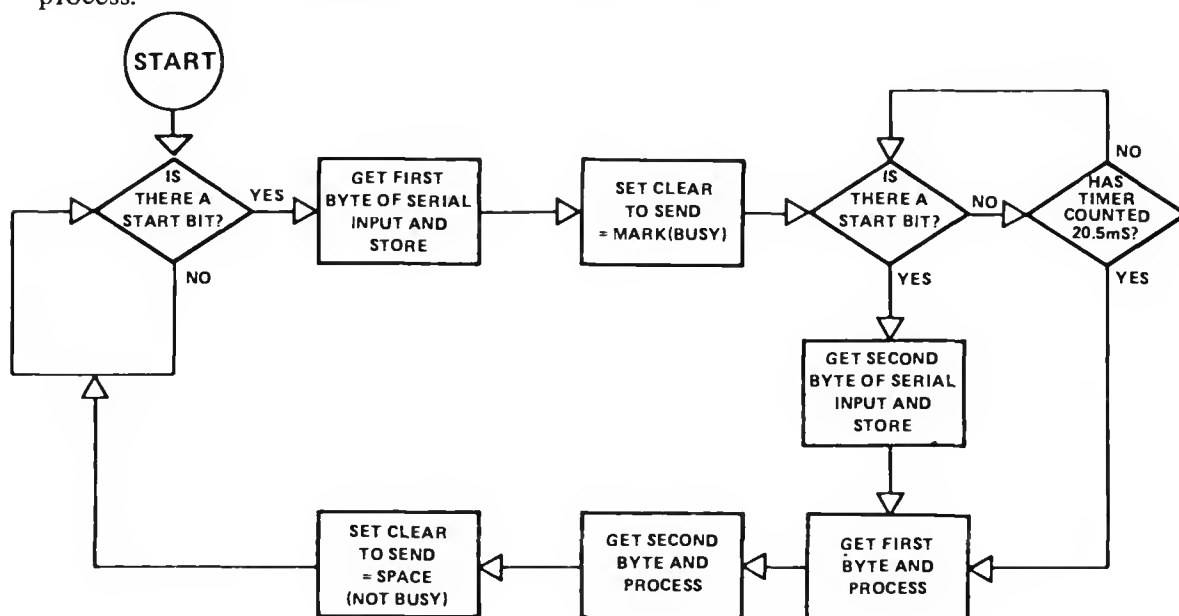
process.

START

IS THERE A START BIT?

YES

NO

GET FIRST BYTE OF SERIAL INPUT AND STORE

SET CLEAR TO SEND = MARK(BUSY)

IS THERE A START BIT?

NO

YES

HAS TIMER COUNTED 20.5mS?

NO

YES

GET SECOND BYTE OF SERIAL INPUT AND STORE

GET FIRST BYTE AND PROCESS

GET SECOND BYTE AND PROCESS

SET CLEAR TO SEND = SPACE (NOT BUSY)